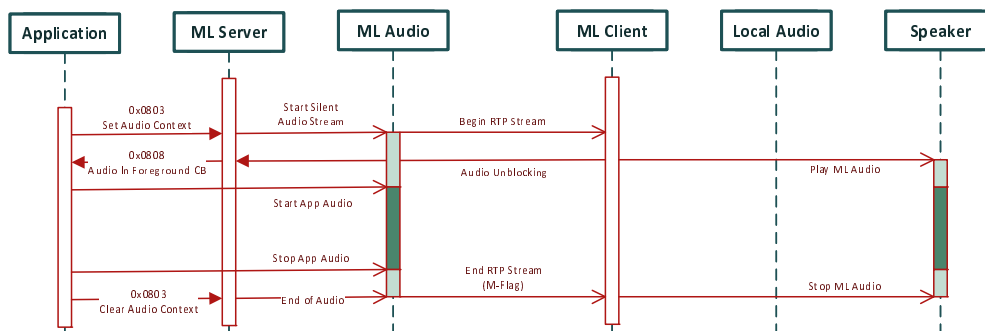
Application

ML Server

ML Audio

ML Client

Local Audio

Speaker

0x0803
Set Audio Context

Start Silent
Audio Stream

Begin RTP Stream

0x0808
Audio In Foreground CB

Audio Unblocking

Play ML Audio

Start App Audio

Stop App Audio

End RTP Stream
(M-Flag)

0x0803
Clear Audio Context

End of Audio

Stop ML Audio